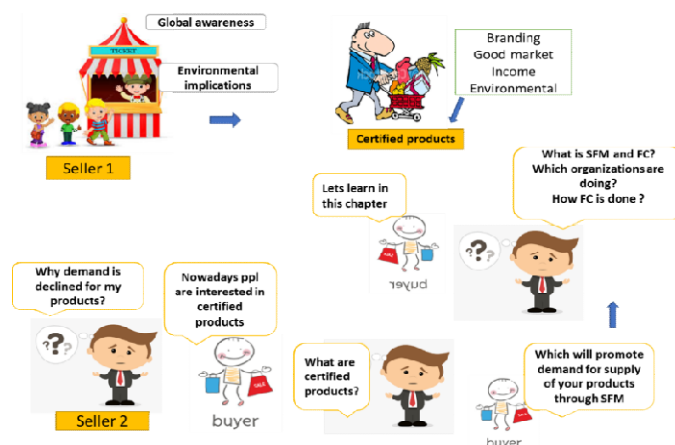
Global awareness

TICKET

Environmental implications

Seller 1

Branding
Good market
Income
Environmental

Certified products

What is SFM and FC?
Which organizations are doing?
How FC is done ?

Lets learn in this chapter

buyer

Why demand is declined for my products?

Nowadays ppl are interested in certified products

Seller 2

buyer

What are certified products?

Which will promote demand for supply of your products through SFM

buyer